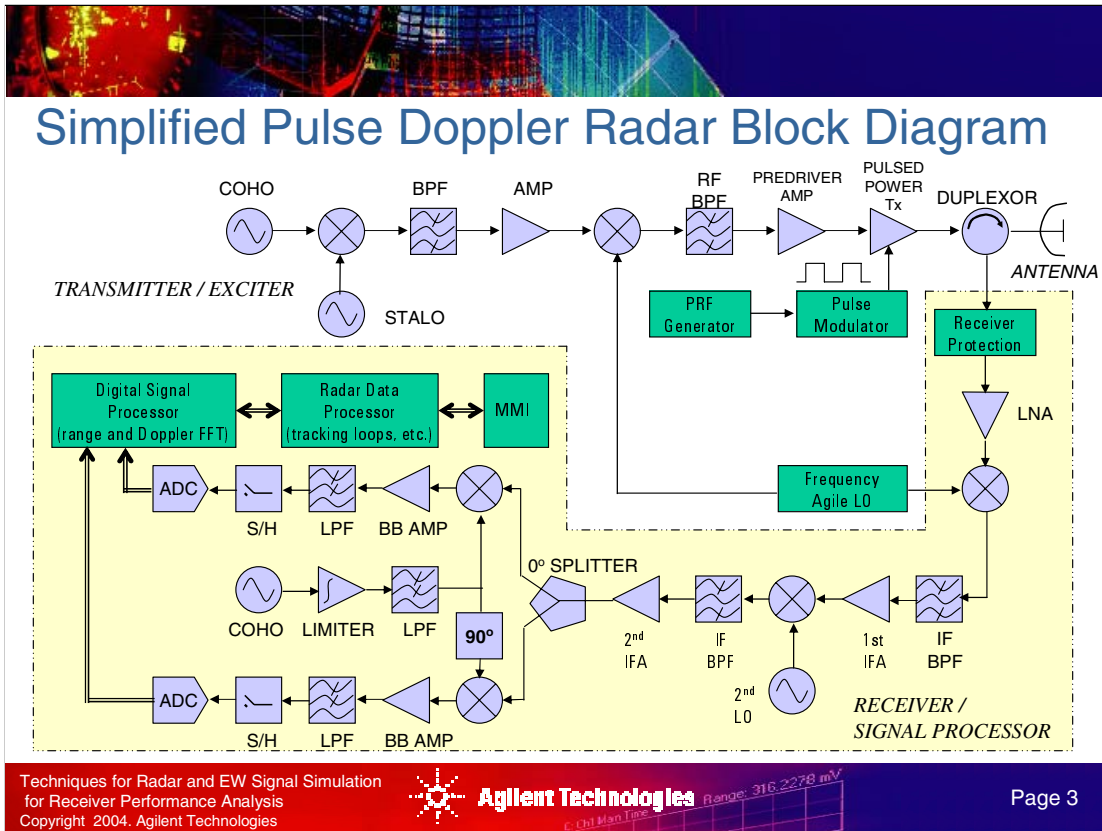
Simplified Pulse Doppler Radar Block Diagram

COHO

BPF

AMP

RF BPF

PREDRIVER AMP

PULSED POWER Tx

DUPLEXOR

ANTENNA

TRANSMITTER / EXCITER

STALO

PRF Generator

Pulse Modulator

Receiver Protection

LNA

Digital Signal Processor (range and Doppler FFT)

Radar Data Processor (tracking loops, etc.)

MMI

ADC

S/H

LPF

BB AMP

Frequency Agile LO

0° SPLITTER

COHO

LIMITER

LPF

90°

2nd IFA

IF BPF

1st IFA

IF BPF

2nd LO

ADC

S/H

LPF

BB AMP

RECEIVER / SIGNAL PROCESSOR

Techniques for Radar and EW Signal Simulation for Receiver Performance Analysis
Copyright 2004. Agilent Technologies

Agilent Technologies

Range: 316.2278 mV

Page 3